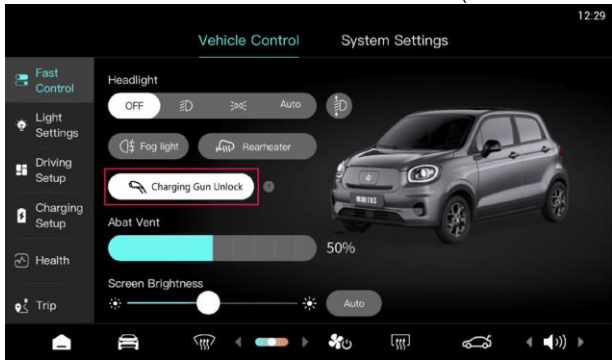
12:29

Vehicle Control

System Settings

Fast Control

Light Settings

Driving Setup

Charging Setup

Health

Trip

Headlight

OFF

Auto

Fog light

Rearheater

Charging Gun Unlock

Abat Vent

50%

Screen Brightness

Auto